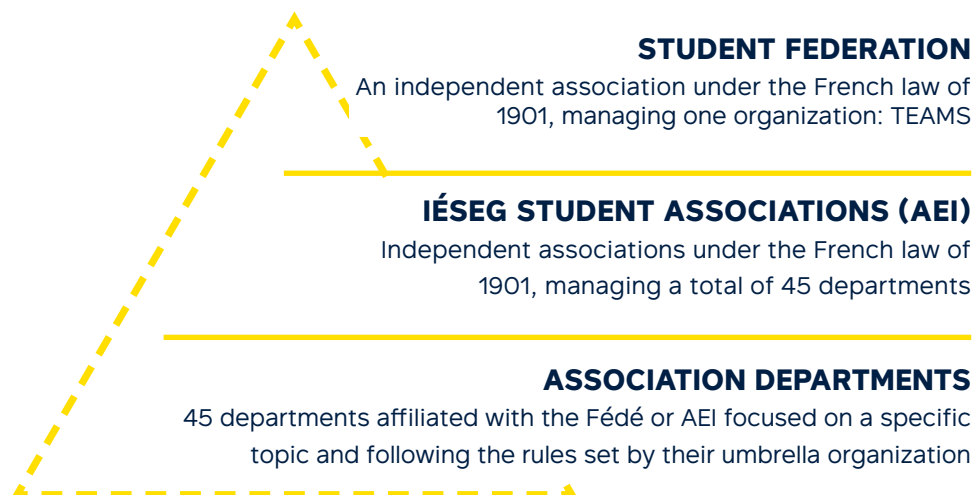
STUDENT FEDERATION

An independent association under the French law of 1901, managing one organization: TEAMS

IÉSEG STUDENT ASSOCIATIONS (AEI)

Independent associations under the French law of 1901, managing a total of 45 departments

ASSOCIATION DEPARTMENTS

45 departments affiliated with the Fédé or AEI focused on a specific topic and following the rules set by their umbrella organization